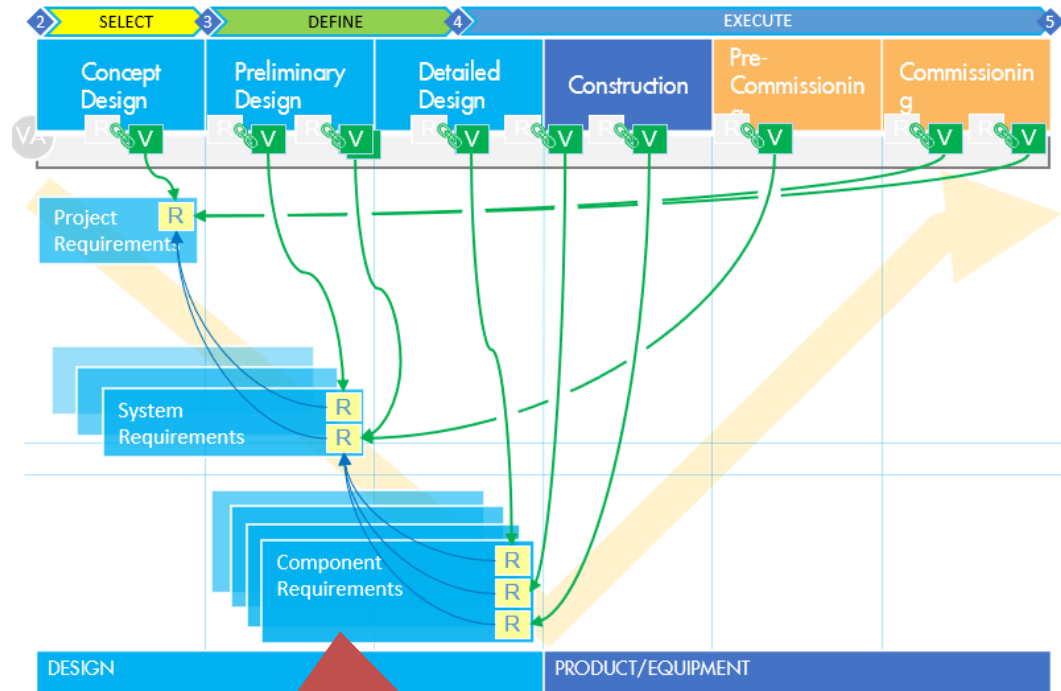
2 SELECT 3 DEFINE 4 EXECUTE 5

Concept Design

Preliminary Design

Detailed Design

Construction

Pre-Commissionin

Commissionin g

VA

R V R V R V R V R V R V R V R V R V

Project Requirements R

System Requirements R R

Component Requirements R R R

DESIGN

PRODUCT/EQUIPMENT